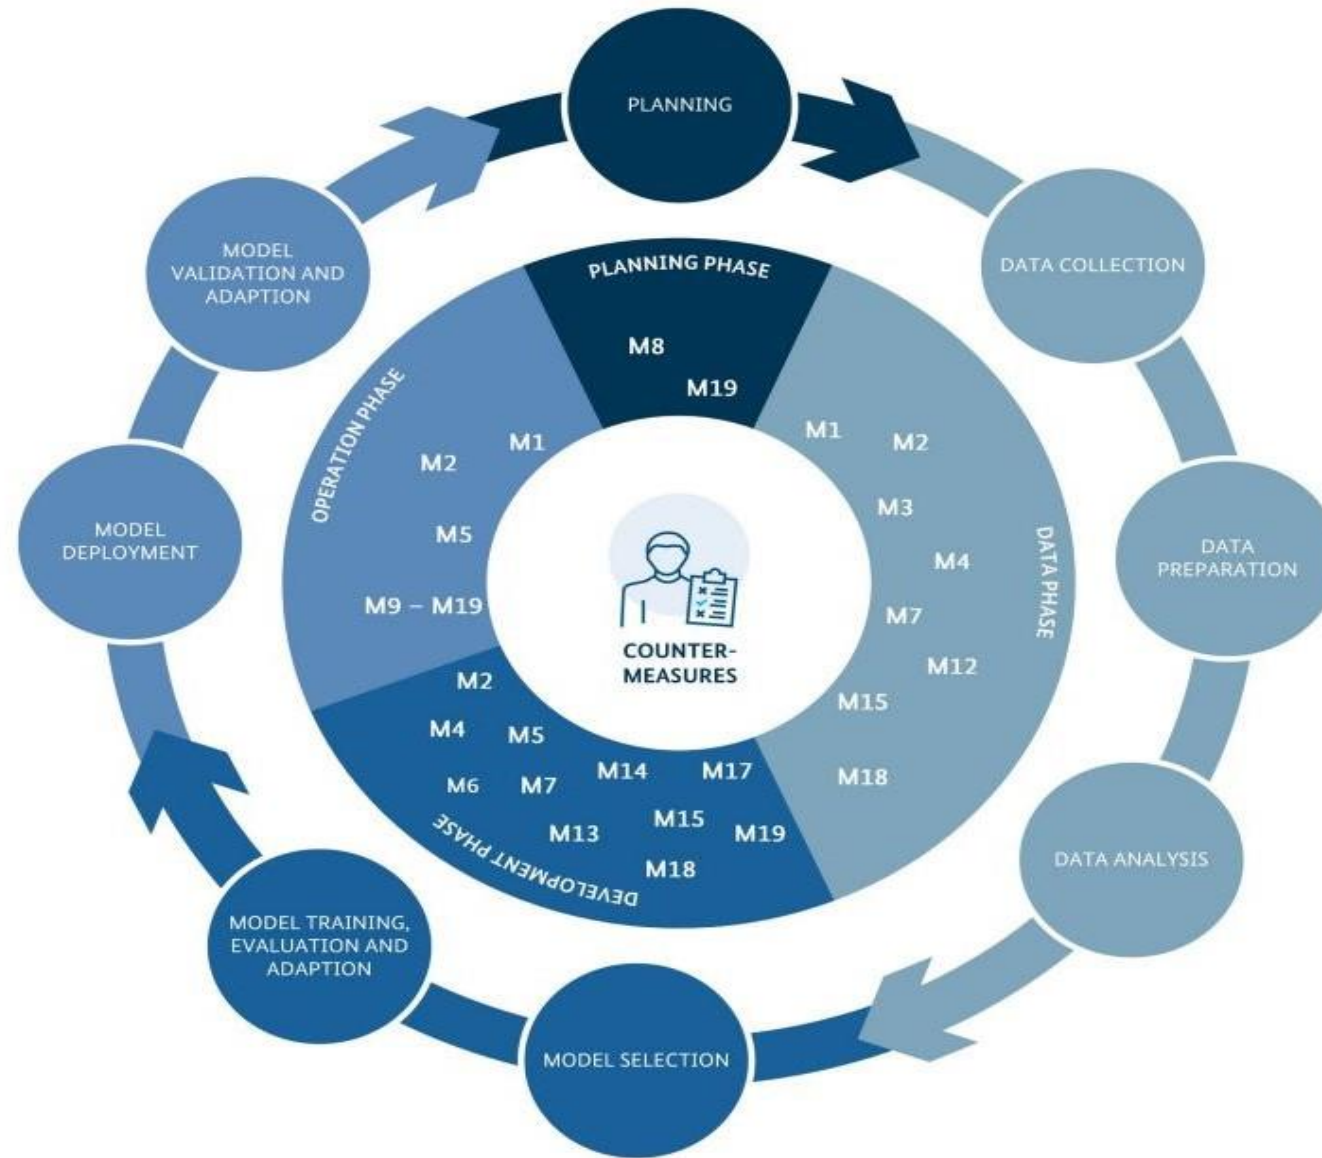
PLANNING

DATA COLLECTION

DATA PREPARATION

DATA ANALYSIS

MODEL SELECTION

MODEL TRAINING, EVALUATION AND ADAPTION

MODEL DEPLOYMENT

MODEL VALIDATION AND ADAPTION

PLANNING PHASE

M8

M19

DATA PHASE

M1 M2

M3

M4

M7

M12

M15

M18

DEVELOPMENT PHASE

M2

M4 M5

M6 M7 M14 M17

M13 M15 M19

M18

OPERATION PHASE

M1

M2

M5

M9 – M19

COUNTER-MEASURES